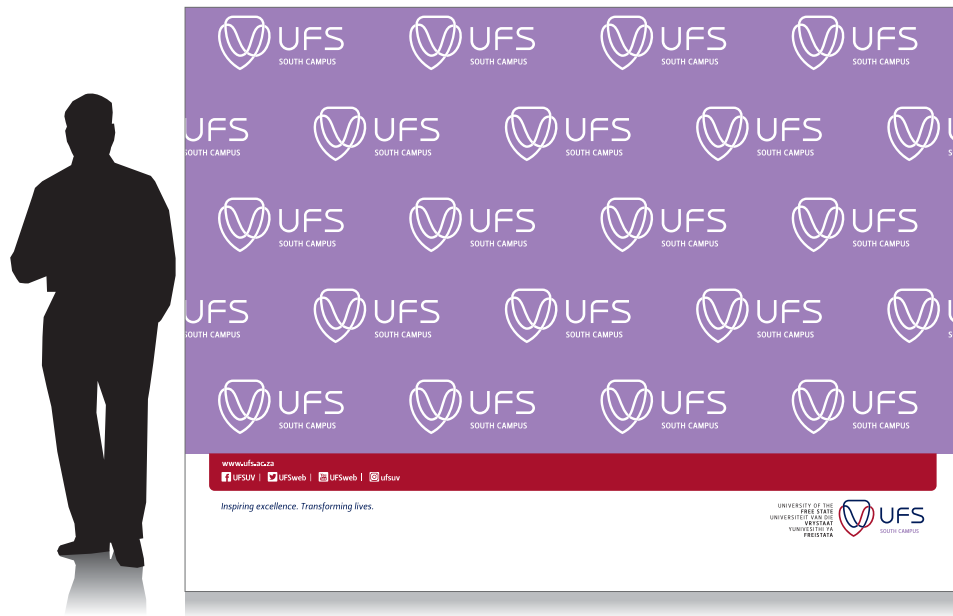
UFS SOUTH CAMPUS UFS SOUTH CAMPUS UFS SOUTH CAMPUS UFS SOUTH CAMPUS

UFS SOUTH CAMPUS UFS SOUTH CAMPUS UFS SOUTH CAMPUS UFS SOUTH CAMPUS UFS SOUTH CAMPUS

UFS SOUTH CAMPUS UFS SOUTH CAMPUS UFS SOUTH CAMPUS UFS SOUTH CAMPUS

UFS SOUTH CAMPUS UFS SOUTH CAMPUS UFS SOUTH CAMPUS UFS SOUTH CAMPUS UFS SOUTH CAMPUS

UFS SOUTH CAMPUS UFS SOUTH CAMPUS UFS SOUTH CAMPUS UFS SOUTH CAMPUS

www.ufs.ac.za
UFSUV | UFSweb | UFSweb | ufsuv

Inspiring excellence. Transforming lives.

UNIVERSITY OF THE FREE STATE
UNIVERSITEIT VAN DIE VRYSTAAT
YUNIVESITHI YA FREISTATA
UFS
SOUTH CAMPUS